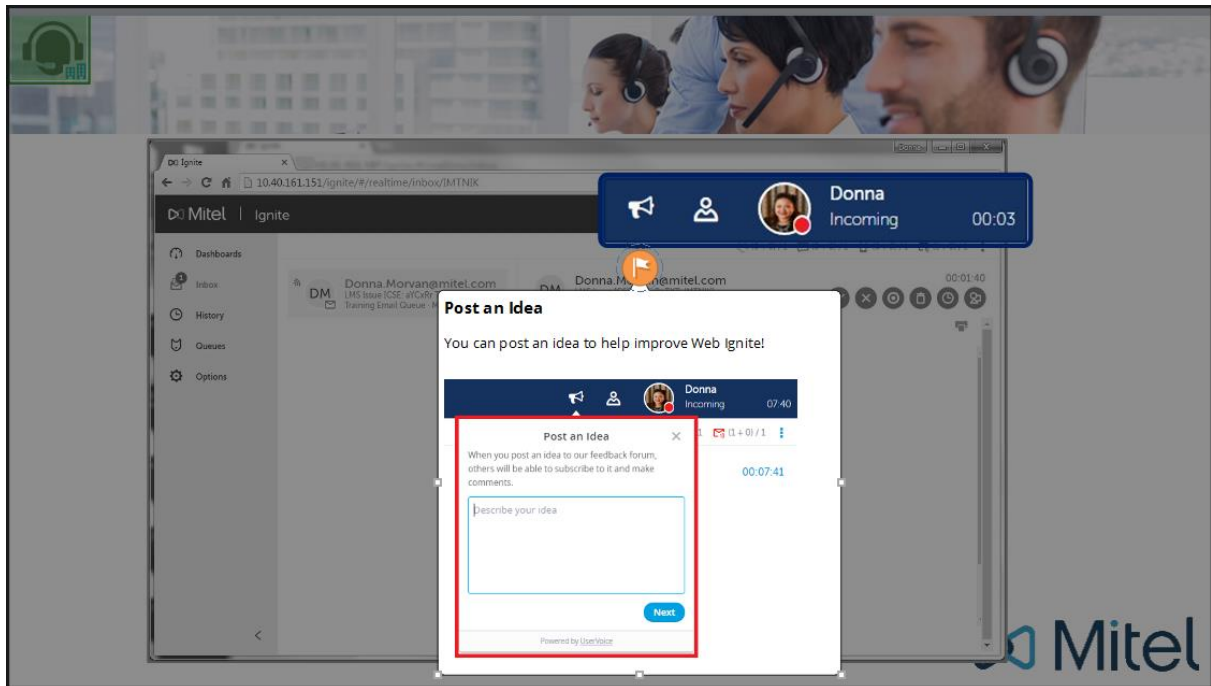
Ignite
10.40.161.151/ignite/#/realtime/inbox/IMTNIK

Mitel | Ignite

Dashboards
Inbox
History
Queues
Options

DM Donna.Morvan@mitel.com
LMS Issue [CSE: aYCxRr-
Training Email Queue -

DM Donna.M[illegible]n@mitel.com
00:01:40

Donna
Incoming
00:03

Post an Idea

You can post an idea to help improve Web Ignite!

Donna
Incoming
07:40

Post an Idea
When you post an idea to our feedback forum, others will be able to subscribe to it and make comments.

Describe your idea

Next

Powered by UserVoice

(1 + 0) / 1

00:07:41

Mitel